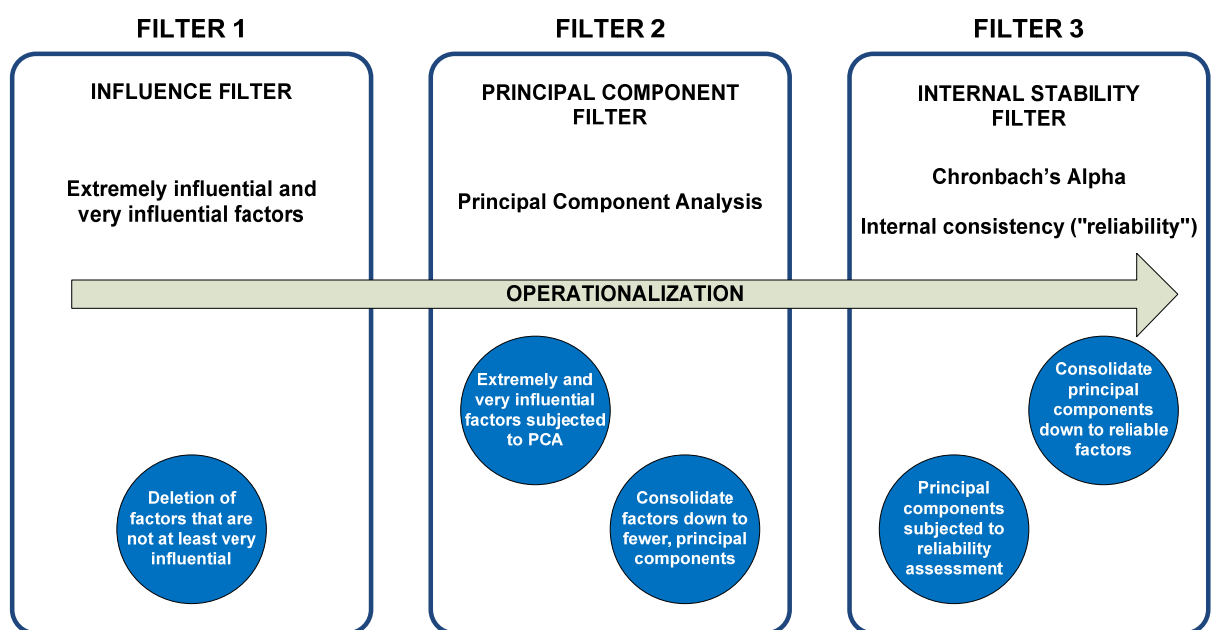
FILTER 1

INFLUENCE FILTER

Extremely influential and very influential factors

Deletion of factors that are not at least very influential

FILTER 2

PRINCIPAL COMPONENT FILTER

Principal Component Analysis

Extremely and very influential factors subjected to PCA

Consolidate factors down to fewer, principal components

FILTER 3

INTERNAL STABILITY FILTER

Chronbach's Alpha

Internal consistency ("reliability")

Consolidate principal components down to reliable factors

Principal components subjected to reliability assessment

OPERATIONALIZATION